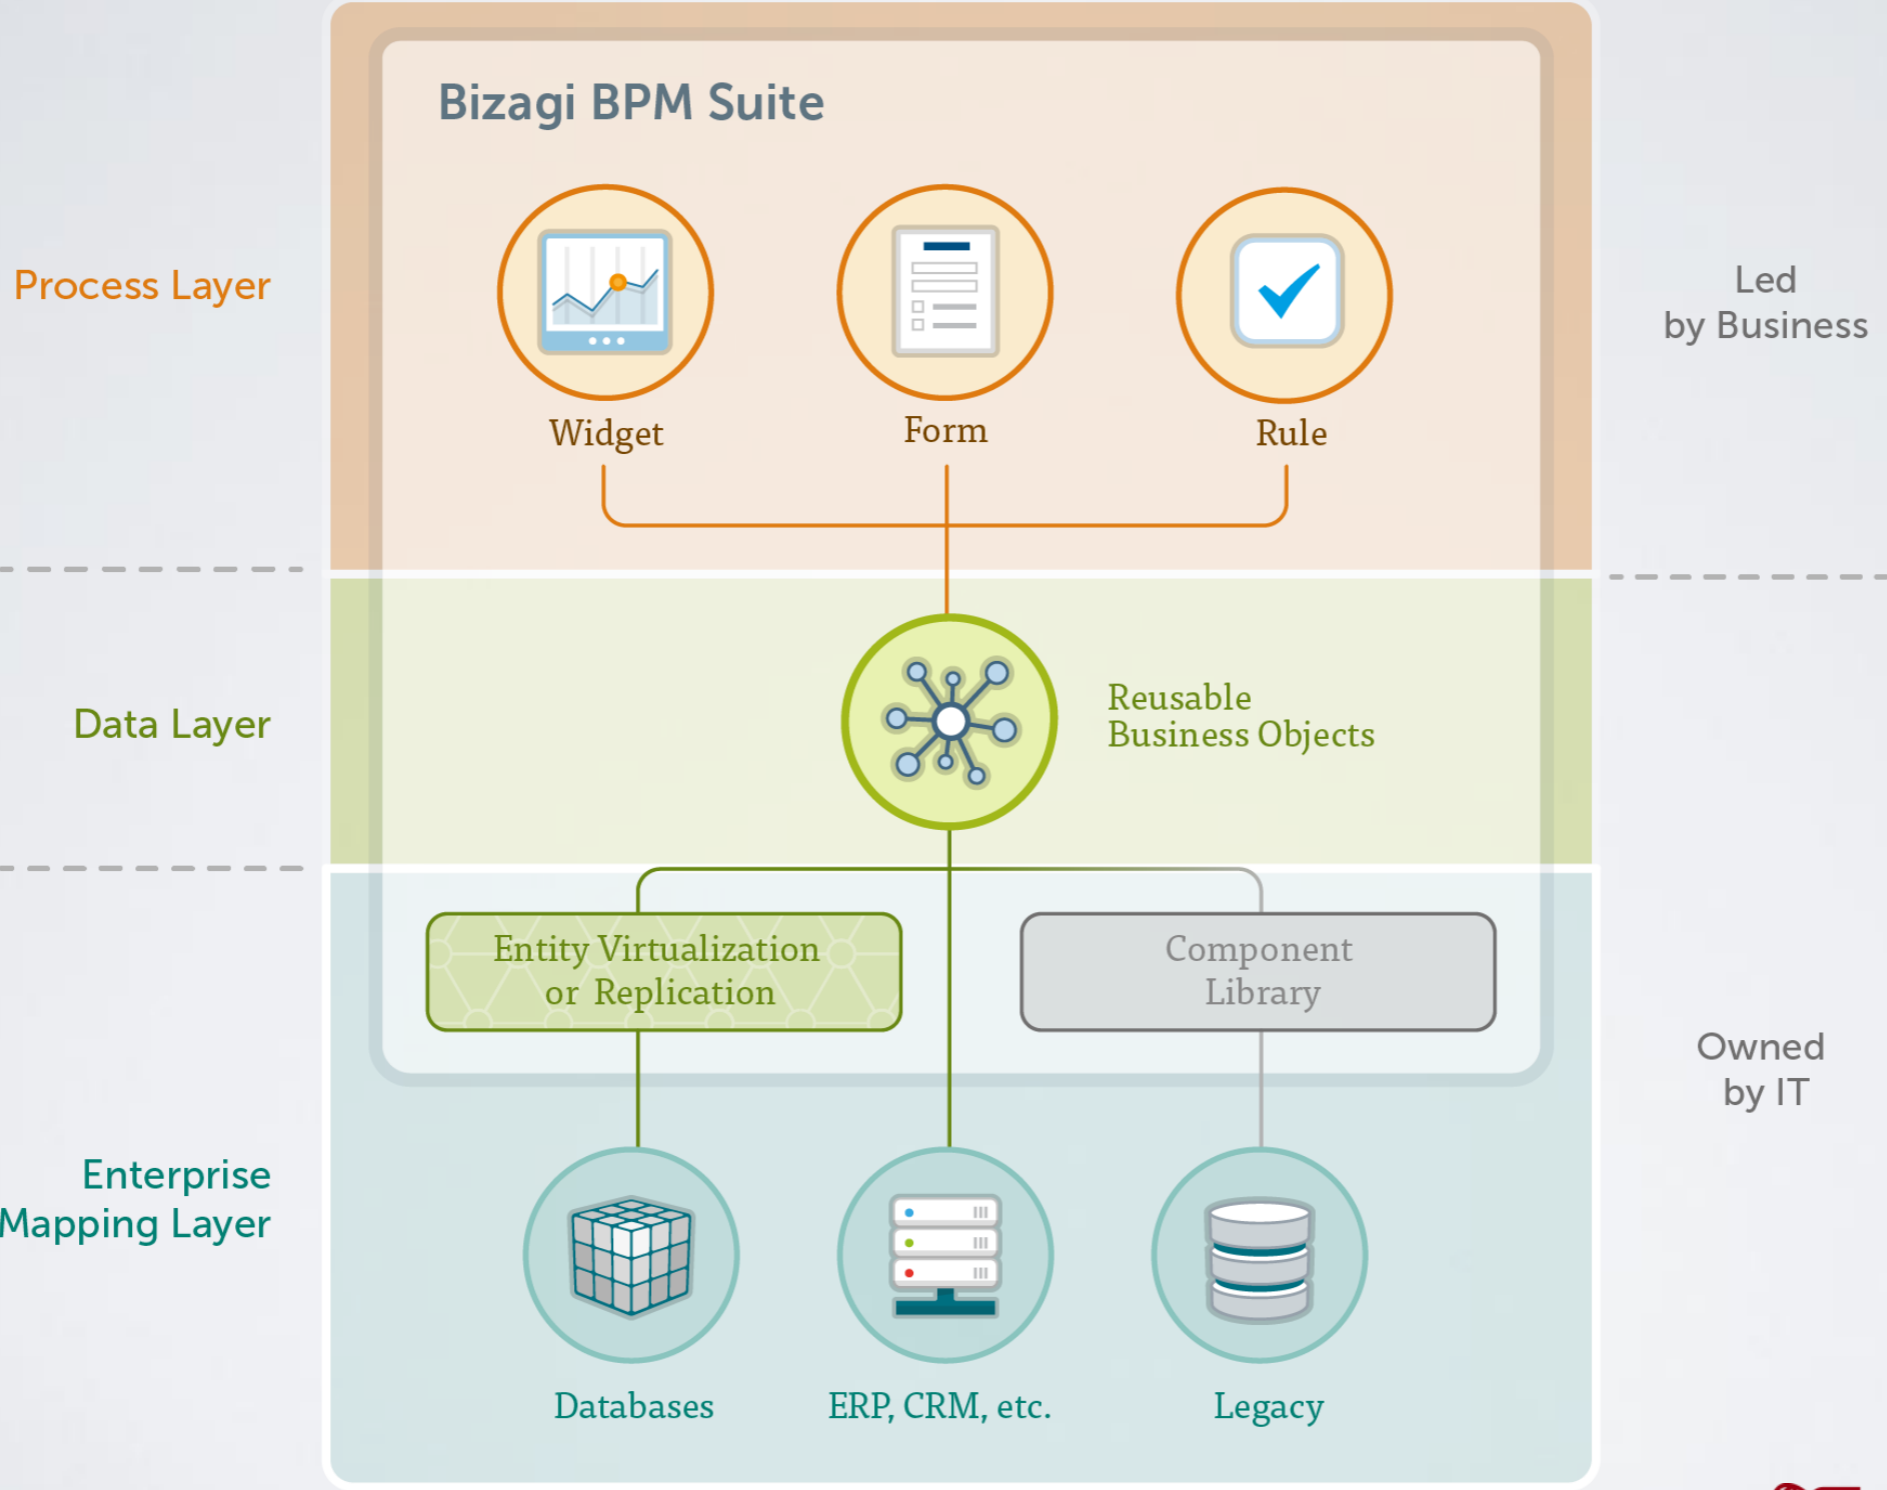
Bizagi BPM Suite

Process Layer

Widget

Form

Rule

Led by Business

Data Layer

Reusable Business Objects

Entity Virtualization or Replication

Component Library

Owned by IT

Enterprise Mapping Layer

Databases

ERP, CRM, etc.

Legacy